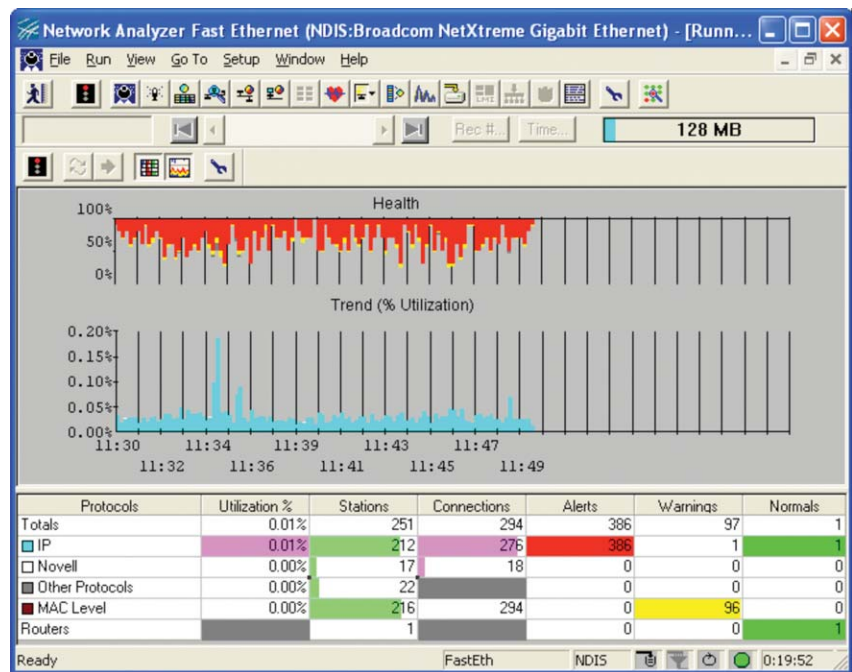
Network Analyzer Fast Ethernet (NDIS:Broadcom NetXtreme Gigabit Ethernet) - [Runn...

File Run View Go To Setup Window Help

Rec #... Time... 128 MB

Health

100%
50%
0%

Trend (% Utilization)

0.20%
0.15%
0.10%
0.05%
0.00%

11:30 11:34 11:39 11:43 11:47
11:32 11:36 11:41 11:45 11:49

| Protocols | Utilization % | Stations | Connections | Alerts | Warnings | Normals |
|---|---|---|---|---|---|---|
| Totals | 0.01% | 251 | 294 | 386 | 97 | 1 |
| IP | 0.01% | 212 | 276 | 386 | 1 | 1 |
| Novell | 0.00% | 17 | 18 | 0 | 0 | 0 |
| Other Protocols | 0.00% | 22 | | 0 | 0 | 0 |
| MAC Level | 0.00% | 216 | 294 | 0 | 96 | 0 |
| Routers | | 1 | | 0 | 0 | 1 |

Ready FastEth NDIS 0:19:52